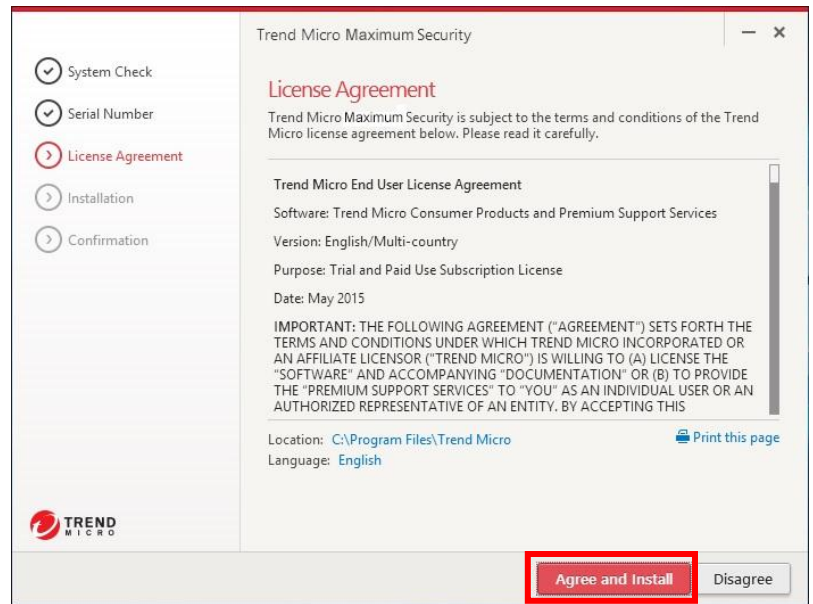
System Check

Serial Number

License Agreement

Installation

Confirmation

TREND MICRO

Trend Micro Maximum Security

— ×

License Agreement

Trend Micro Maximum Security is subject to the terms and conditions of the Trend Micro license agreement below. Please read it carefully.

Trend Micro End User License Agreement

Software: Trend Micro Consumer Products and Premium Support Services

Version: English/Multi-country

Purpose: Trial and Paid Use Subscription License

Date: May 2015

IMPORTANT: THE FOLLOWING AGREEMENT ("AGREEMENT") SETS FORTH THE TERMS AND CONDITIONS UNDER WHICH TREND MICRO INCORPORATED OR AN AFFILIATE LICENSOR ("TREND MICRO") IS WILLING TO (A) LICENSE THE "SOFTWARE" AND ACCOMPANYING "DOCUMENTATION" OR (B) TO PROVIDE THE "PREMIUM SUPPORT SERVICES" TO "YOU" AS AN INDIVIDUAL USER OR AN AUTHORIZED REPRESENTATIVE OF AN ENTITY. BY ACCEPTING THIS

Location: C:\Program Files\Trend Micro

Print this page

Language: English

Agree and Install

Disagree